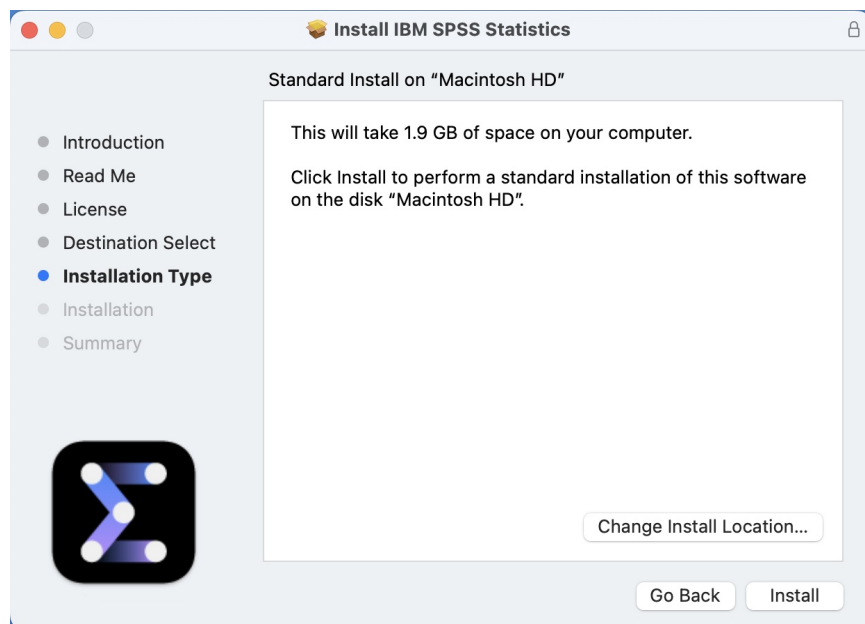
Install IBM SPSS Statistics

Standard Install on “Macintosh HD”

Introduction
Read Me
License
Destination Select
Installation Type
Installation
Summary

This will take 1.9 GB of space on your computer.

Click Install to perform a standard installation of this software on the disk “Macintosh HD”.

Change Install Location...

Go Back
Install